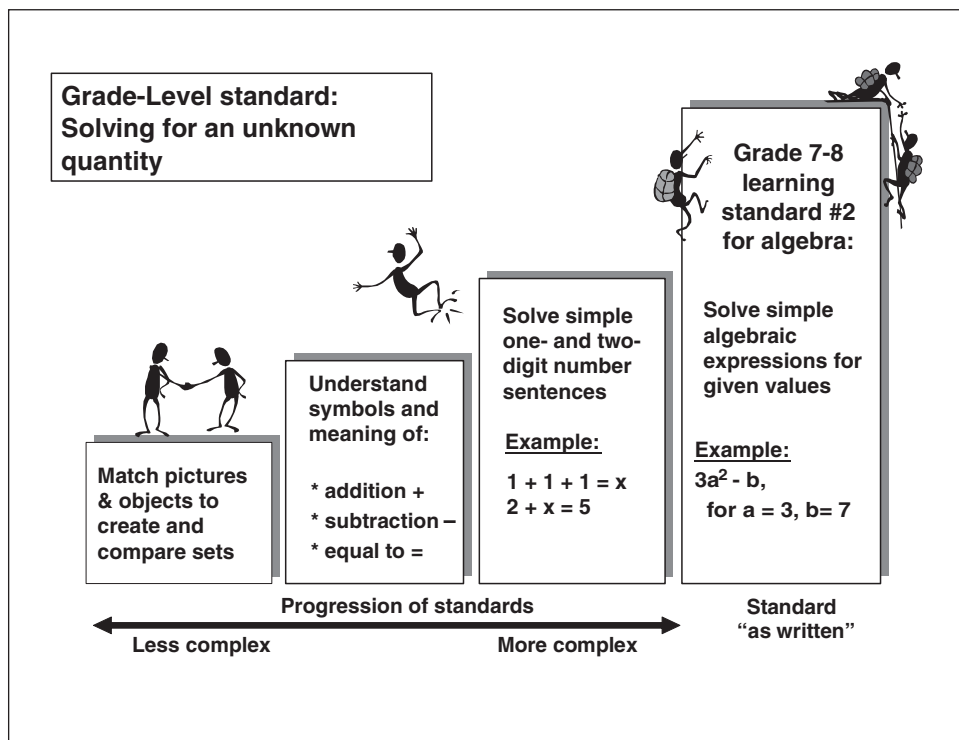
Grade-Level standard: Solving for an unknown quantity

Match pictures & objects to create and compare sets

Understand symbols and meaning of:

* addition +
* subtraction –
* equal to =

Solve simple one- and two-digit number sentences

Example:

$1 + 1 + 1 = x$
$2 + x = 5$

Grade 7-8 learning standard #2 for algebra:

Solve simple algebraic expressions for given values

Example:
$3a^2 - b$,
for $a = 3$, $b= 7$

Progression of standards

Less complex

More complex

Standard "as written"